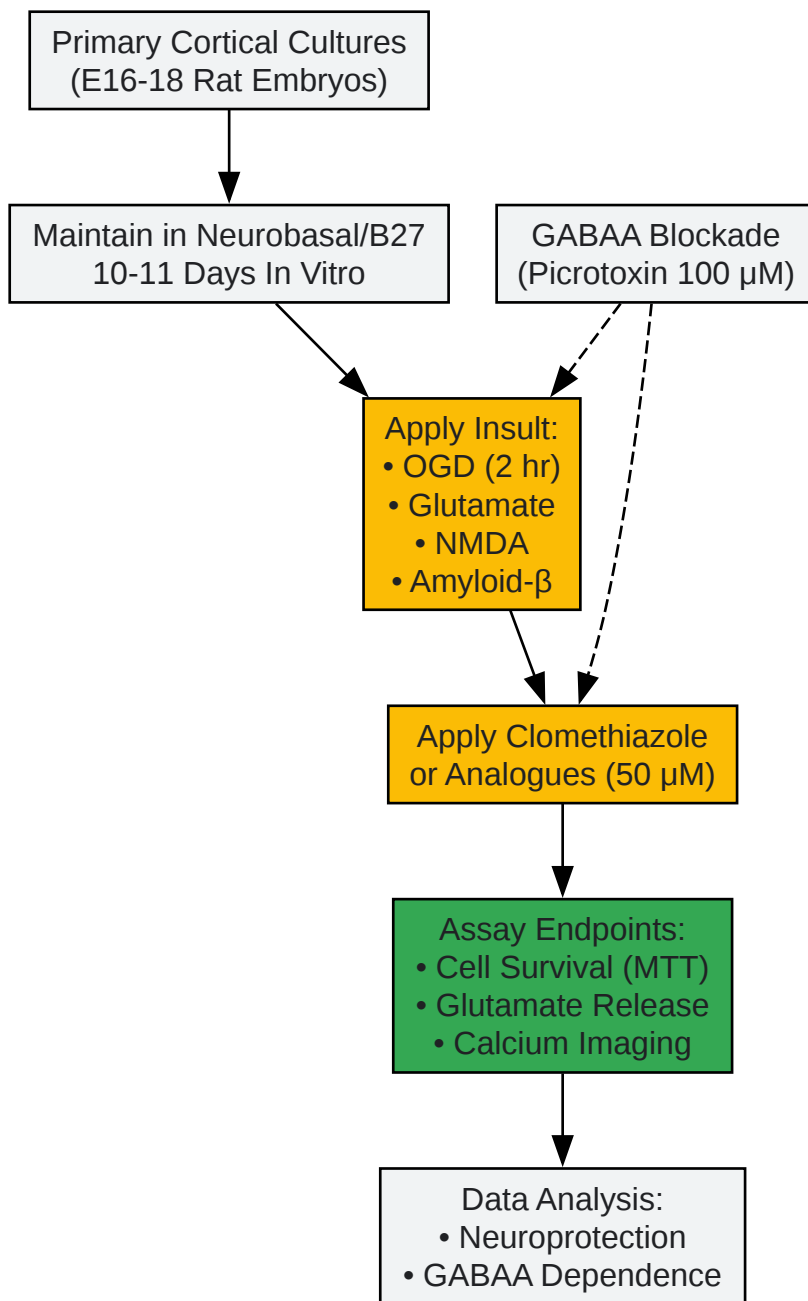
Primary Cortical Cultures
(E16-18 Rat Embryos)

Maintain in Neurobasal/B27
10-11 Days In Vitro

GABAA Blockade
(Picrotoxin 100 μM)

Apply Insult:
• OGD (2 hr)
• Glutamate
• NMDA
• Amyloid-β

Apply Clomethiazole
or Analogues (50 μM)

Assay Endpoints:
• Cell Survival (MTT)
• Glutamate Release
• Calcium Imaging

Data Analysis:
• Neuroprotection
• GABAA Dependence